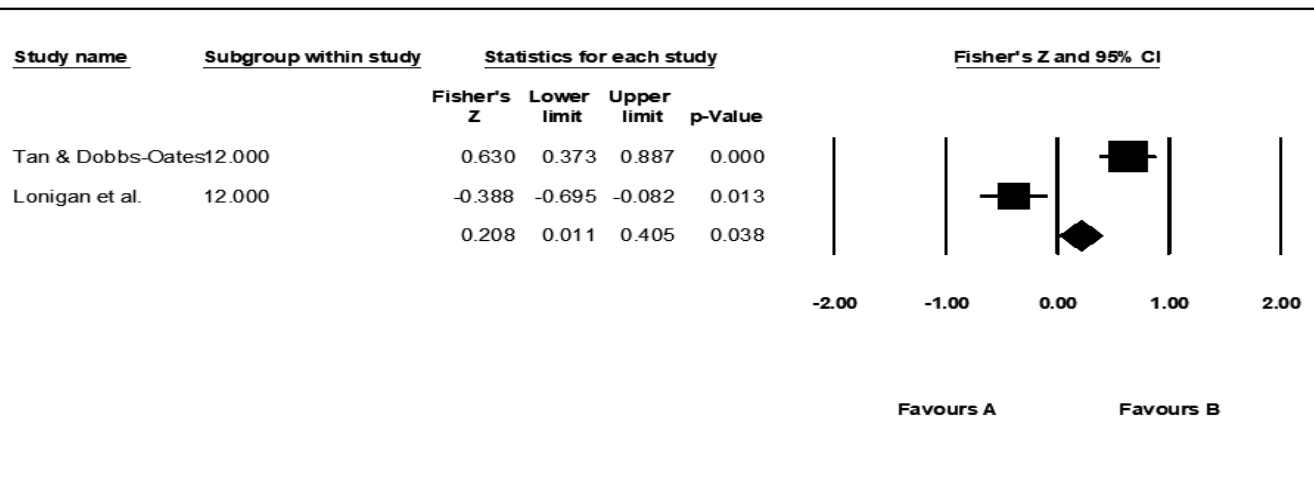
| Study name | Subgroup within study | Fisher's Z | Lower limit | Upper limit | p-Value |
|---|---|---|---|---|---|
| Tan & Dobbs-Oates | 12.000 | 0.630 | 0.373 | 0.887 | 0.000 |
| Lonigan et al. | 12.000 | -0.388 | -0.695 | -0.082 | 0.013 |
| | | 0.208 | 0.011 | 0.405 | 0.038 |

Statistics for each study

Fisher's Z and 95% CI

-2.00 -1.00 0.00 1.00 2.00

Favours A Favours B